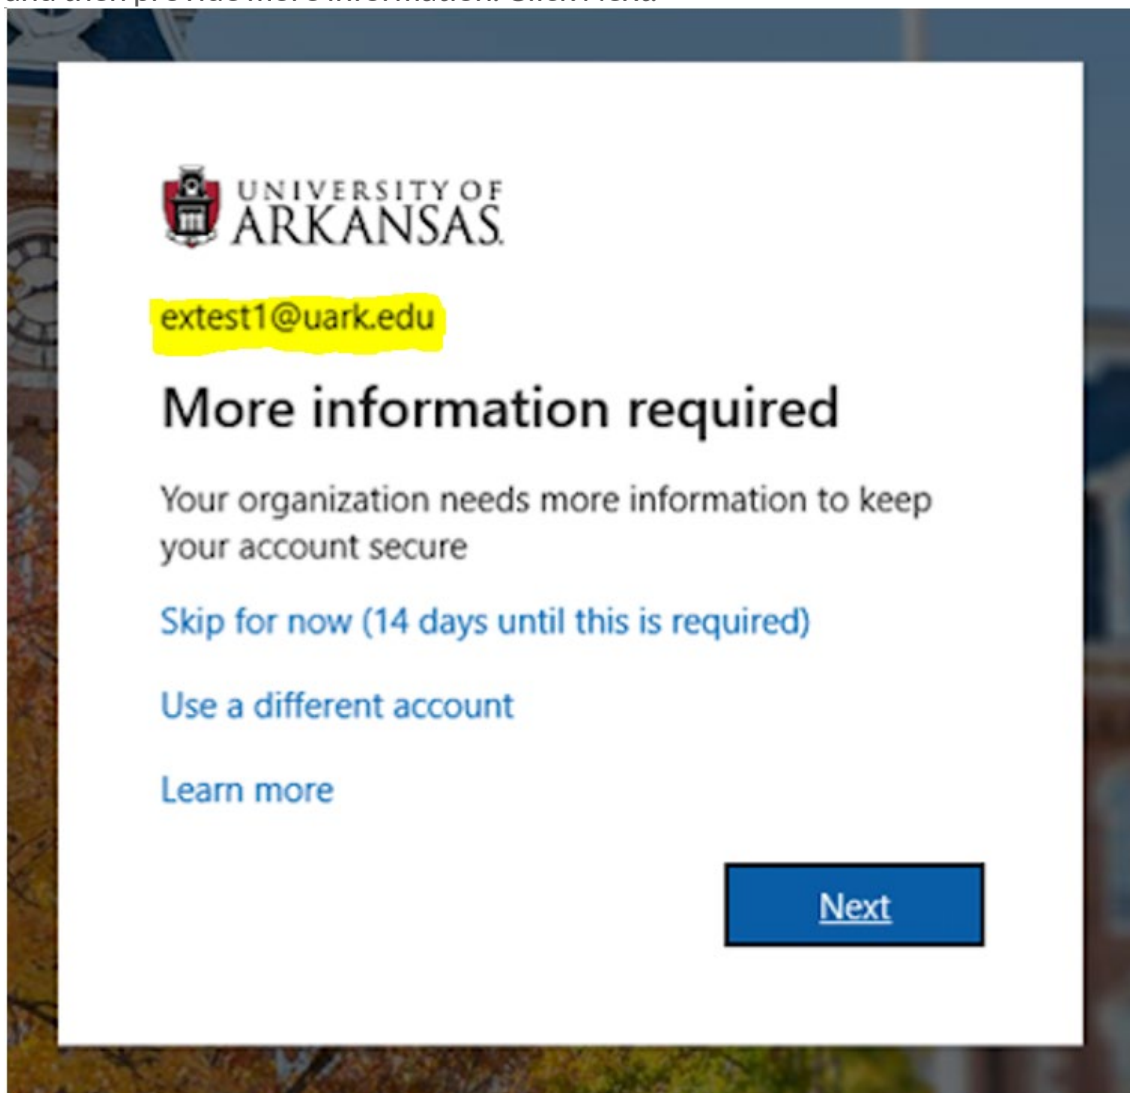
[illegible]

UNIVERSITY OF ARKANSAS

extest1@uark.edu

More information required

Your organization needs more information to keep your account secure

Skip for now (14 days until this is required)

Use a different account

Learn more

Next